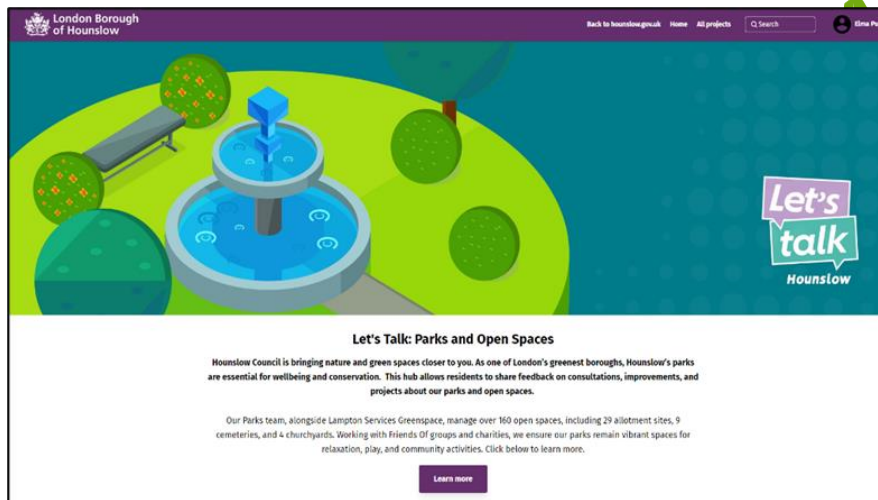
London Borough of Hounslow

Back to hounslow.gov.uk Home All projects Search Elma Pe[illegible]

Let's talk Hounslow

Let's Talk: Parks and Open Spaces

Hounslow Council is bringing nature and green spaces closer to you. As one of London's greenest boroughs, Hounslow's parks are essential for wellbeing and conservation. This hub allows residents to share feedback on consultations, improvements, and projects about our parks and open spaces.

Our Parks team, alongside Lampton Services Greenspace, manage over 160 open spaces, including 29 allotment sites, 9 cemeteries, and 4 churchyards. Working with Friends Of groups and charities, we ensure our parks remain vibrant spaces for relaxation, play, and community activities. Click below to learn more.

Learn more